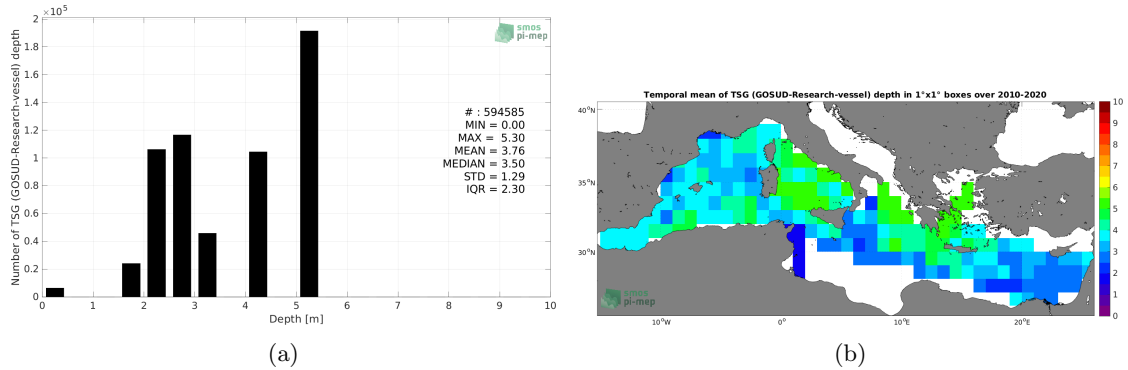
$\times 10^5$
2
1.8
1.6
1.4
1.2
1
0.8
0.6
0.4
0.2
0
Number of TSG (GOSUD-Research-vessel) depth
smos
pi-mep
# : 594585
MIN = 0.00
MAX = 5.30
MEAN = 3.76
MEDIAN = 3.50
STD = 1.29
IQR = 2.30
0 1 2 3 4 5 6 7 8 9 10
Depth [m]
(a)

Temporal mean of TSG (GOSUD-Research-vessel) depth in 1°x1° boxes over 2010-2020
40°N
35°N
30°N
10°W 0° 10°E 20°E
smos
pi-mep
10
9
8
7
6
5
4
3
2
1
0
(b)